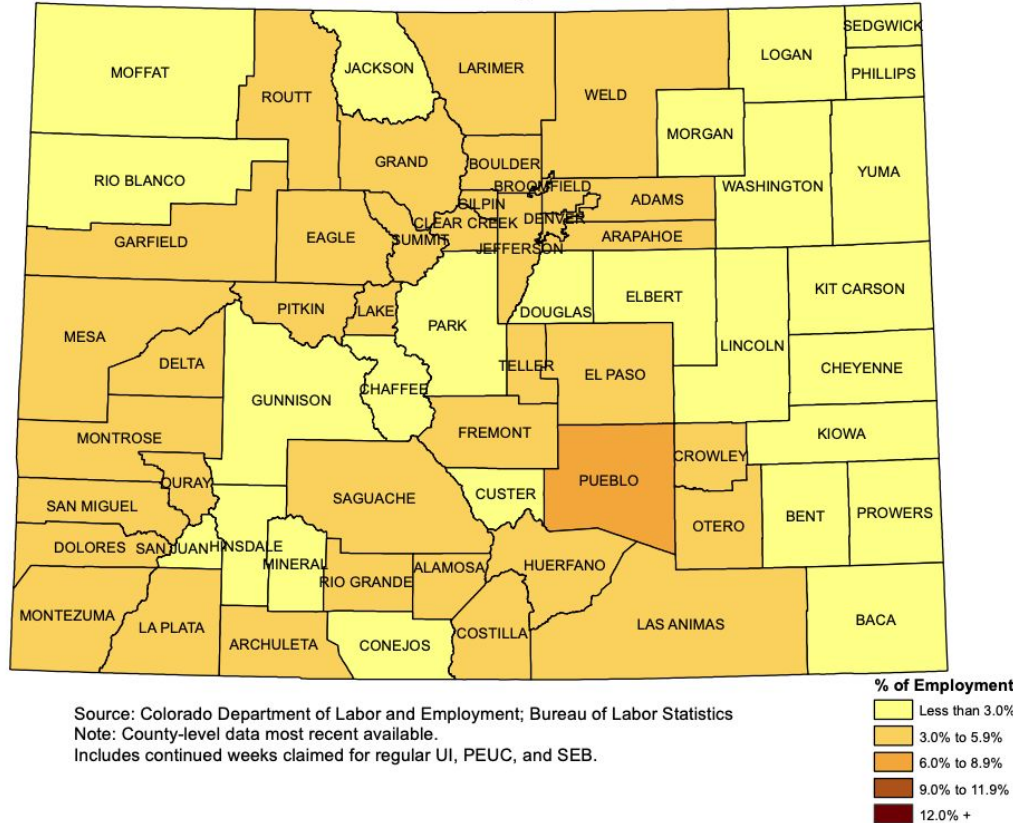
MOFFAT
JACKSON
LARIMER
SEDGWICK
LOGAN
PHILLIPS
ROUTT
WELD
MORGAN
GRAND
BOULDER
YUMA
RIO BLANCO
BROOMFIELD
WASHINGTON
GILPIN
ADAMS
CLEAR CREEK
DENVER
GARFIELD
EAGLE
SUMMIT
JEFFERSON
ARAPAHOE
KIT CARSON
ELBERT
PITKIN
DOUGLAS
MESA
LAKE
PARK
LINCOLN
DELTA
TELLER
EL PASO
CHEYENNE
GUNNISON
CHAFFEE
MONTROSE
FREMONT
KIOWA
CROWLEY
OURAY
PUEBLO
SAGUACHE
CUSTER
SAN MIGUEL
BENT
PROWERS
OTERO
DOLORES
SAN JUAN
HINSDALE
MINERAL
ALAMOSA
HUERFANO
RIO GRANDE
MONTEZUMA
LA PLATA
COSTILLA
LAS ANIMAS
BACA
ARCHULETA
CONEJOS

Source: Colorado Department of Labor and Employment; Bureau of Labor Statistics
Note: County-level data most recent available.
Includes continued weeks claimed for regular UI, PEUC, and SEB.

% of Employment
Less than 3.0%
3.0% to 5.9%
6.0% to 8.9%
9.0% to 11.9%
12.0% +